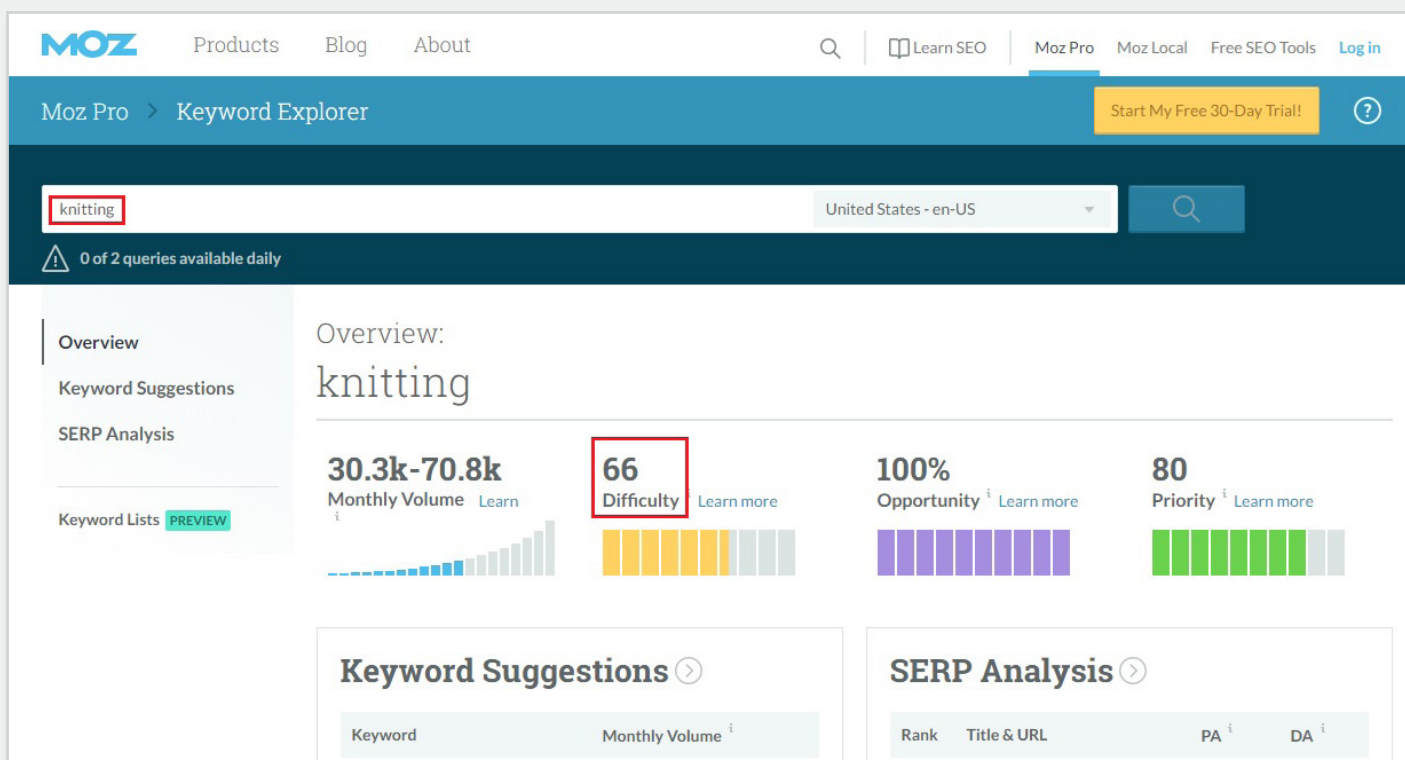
MOZ Products Blog About Learn SEO Moz Pro Moz Local Free SEO Tools Log in

Moz Pro > Keyword Explorer

Start My Free 30-Day Trial!

?

knitting

United States - en-US

0 of 2 queries available daily

Overview

Keyword Suggestions

SERP Analysis

Keyword Lists PREVIEW

Overview:

knitting

30.3k-70.8k
Monthly Volume Learn
i

66
Difficulty i Learn more

100%
Opportunity i Learn more

80
Priority i Learn more

Keyword Suggestions

| Keyword | Monthly Volume i |
|---|---|

SERP Analysis

| Rank | Title & URL | PA i | DA i |
|---|---|---|---|